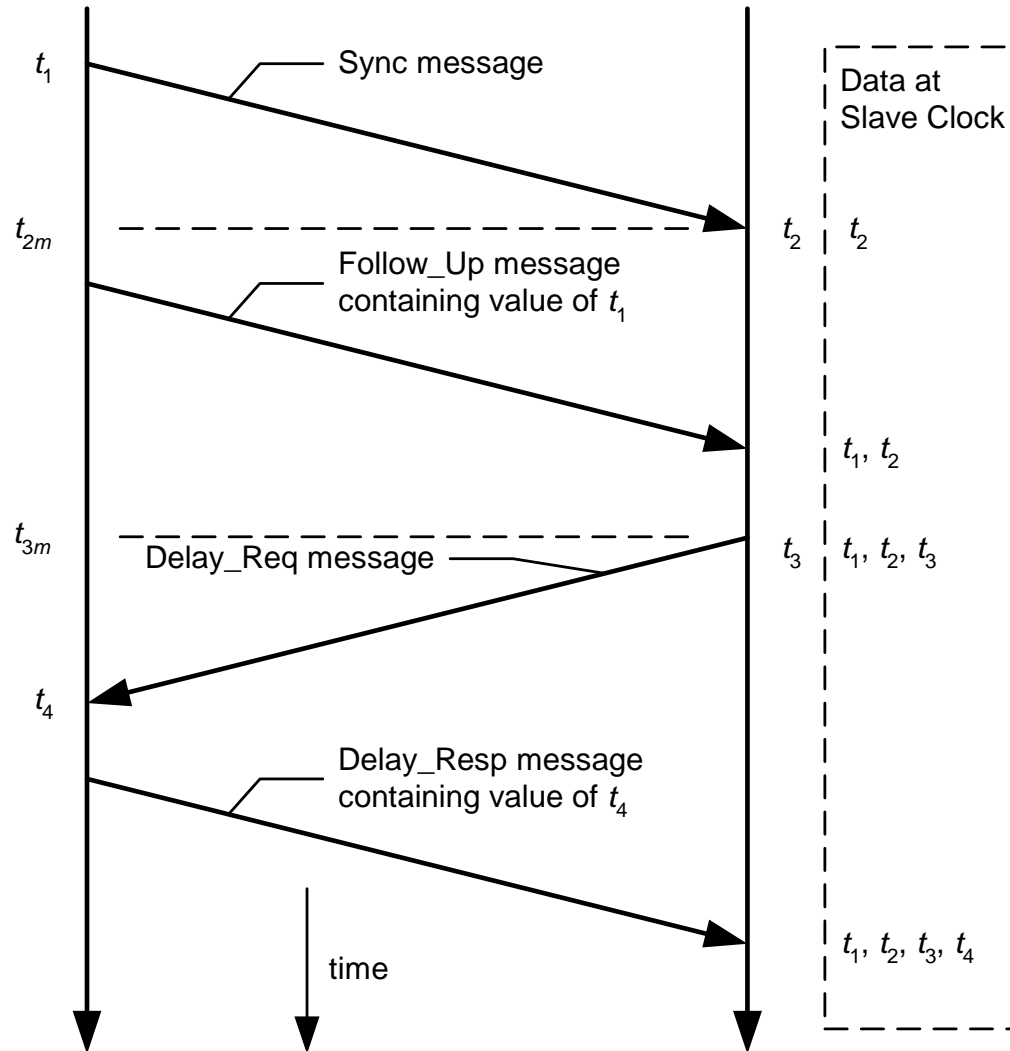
$t_1$

Sync message

Data at Slave Clock

$t_{2m}$

$t_2$

$t_2$

Follow_Up message containing value of $t_1$

$t_1$, $t_2$

$t_{3m}$

Delay_Req message

$t_3$

$t_1$, $t_2$, $t_3$

$t_4$

Delay_Resp message containing value of $t_4$

$t_1$, $t_2$, $t_3$, $t_4$

time